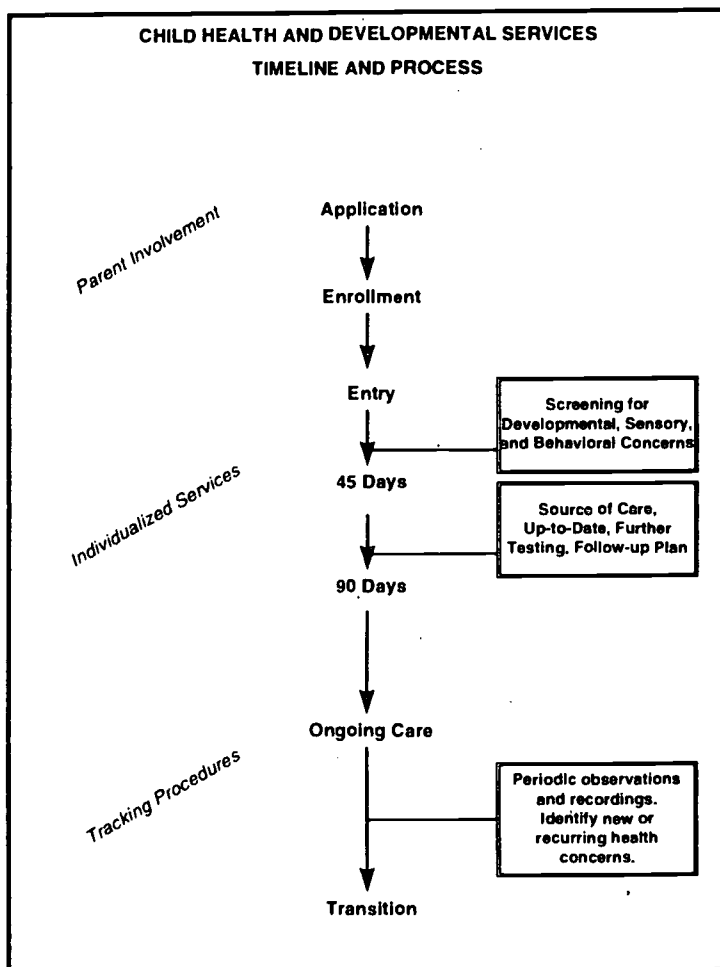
CHILD HEALTH AND DEVELOPMENTAL SERVICES
TIMELINE AND PROCESS

Parent Involvement

Application

Enrollment

Entry

Screening for Developmental, Sensory, and Behavioral Concerns

Individualized Services

45 Days

Source of Care, Up-to-Date, Further Testing, Follow-up Plan

90 Days

Ongoing Care

Tracking Procedures

Periodic observations and recordings. Identify new or recurring health concerns.

Transition